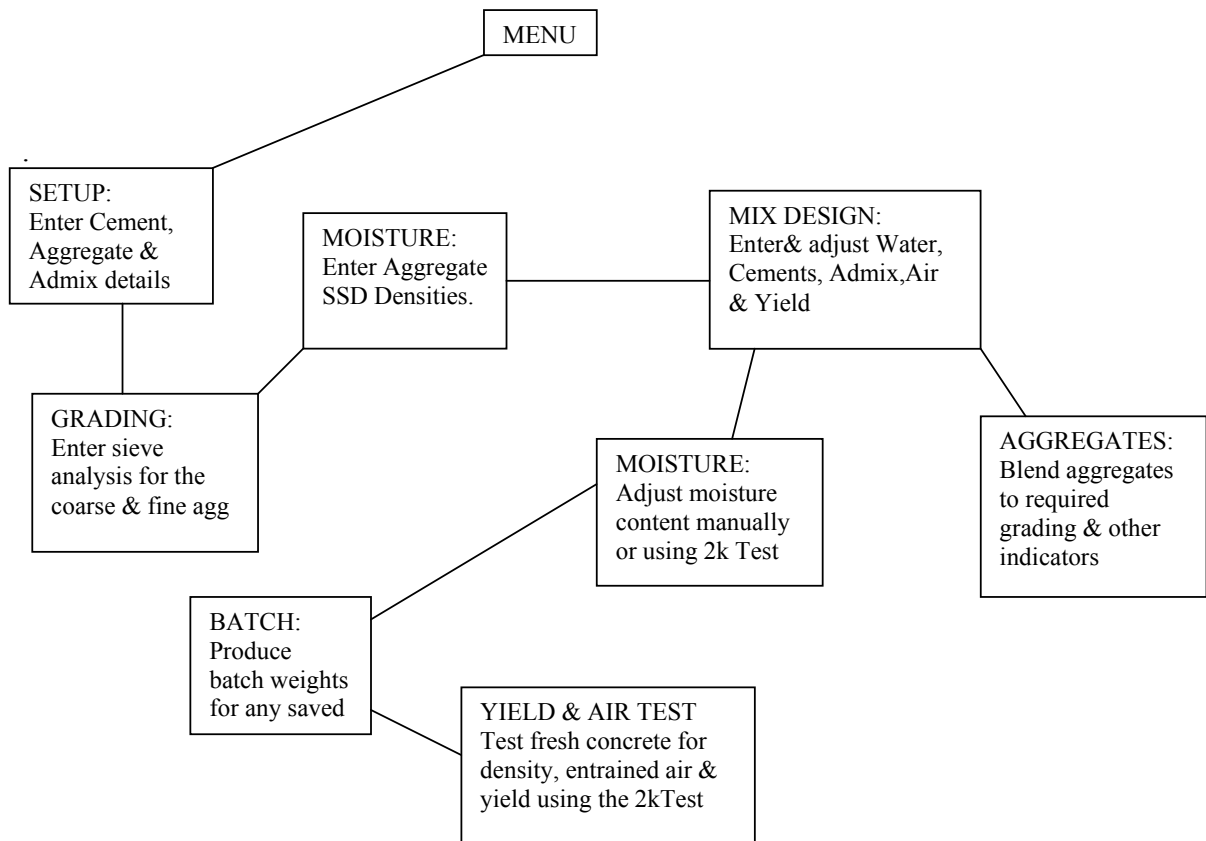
MENU

.

SETUP:
Enter Cement, Aggregate & Admix details

MOISTURE:
Enter Aggregate SSD Densities.

MIX DESIGN:
Enter& adjust Water, Cements, Admix,Air & Yield

GRADING:
Enter sieve analysis for the coarse & fine agg

MOISTURE:
Adjust moisture content manually or using 2k Test

AGGREGATES:
Blend aggregates to required grading & other indicators

BATCH:
Produce batch weights for any saved

YIELD & AIR TEST
Test fresh concrete for density, entrained air & yield using the 2kTest